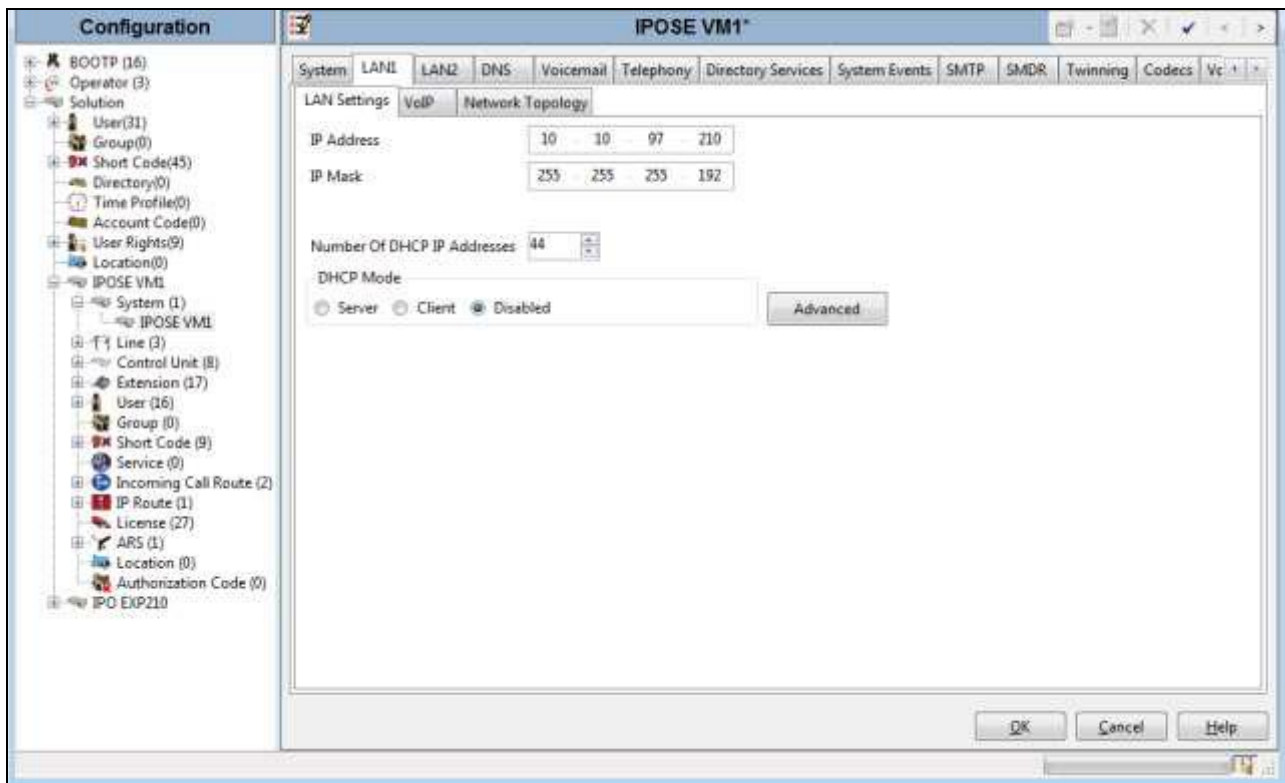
Configuration

BOOTP (16)
Operator (3)
Solution
User(31)
Group(0)
Short Code(45)
Directory(0)
Time Profile(0)
Account Code(0)
User Rights(9)
Location(0)
IPOSE VM1
System (1)
IPOSE VM1
Line (3)
Control Unit (8)
Extension (17)
User (16)
Group (0)
Short Code (9)
Service (0)
Incoming Call Route (2)
IP Route (1)
License (27)
ARS (1)
Location (0)
Authorization Code (0)
IPO EXP210

IPOSE VM1*

System | LAN1 | LAN2 | DNS | Voicemail | Telephony | Directory Services | System Events | SMTP | SMDR | Twinning | Codecs | Vc

LAN Settings | VoIP | Network Topology

IP Address 10 . 10 . 97 . 210
IP Mask 255 . 255 . 255 . 192

Number Of DHCP IP Addresses 44
DHCP Mode
Server Client Disabled
Advanced

OK Cancel Help